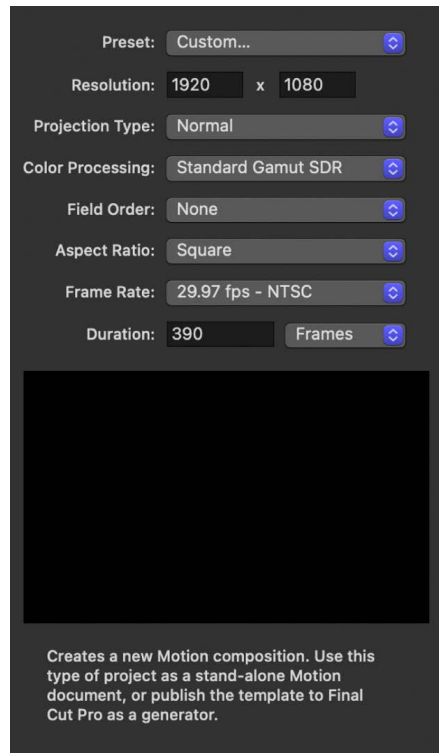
Preset: Custom...

Resolution: 1920 x 1080

Projection Type: Normal

Color Processing: Standard Gamut SDR

Field Order: None

Aspect Ratio: Square

Frame Rate: 29.97 fps - NTSC

Duration: 390 Frames

Creates a new Motion composition. Use this type of project as a stand-alone Motion document, or publish the template to Final Cut Pro as a generator.